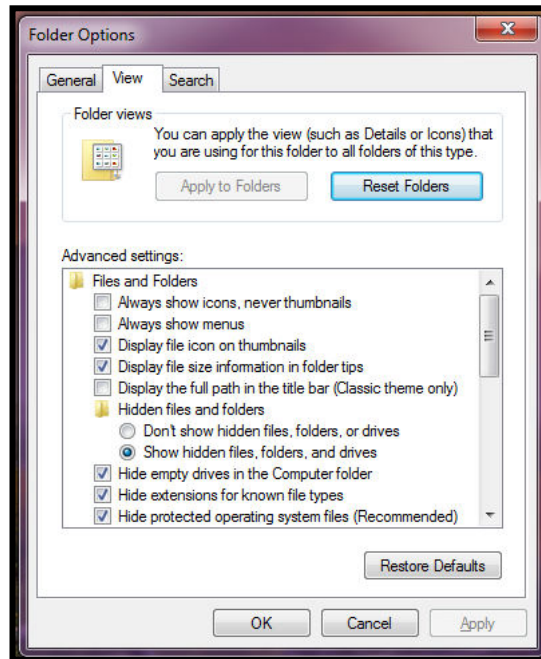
Folder Options

General View Search

Folder views

You can apply the view (such as Details or Icons) that you are using for this folder to all folders of this type.

Apply to Folders Reset Folders

Advanced settings:

Files and Folders
Always show icons, never thumbnails
Always show menus
Display file icon on thumbnails
Display file size information in folder tips
Display the full path in the title bar (Classic theme only)
Hidden files and folders
Don't show hidden files, folders, or drives
Show hidden files, folders, and drives
Hide empty drives in the Computer folder
Hide extensions for known file types
Hide protected operating system files (Recommended)

Restore Defaults

OK Cancel Apply